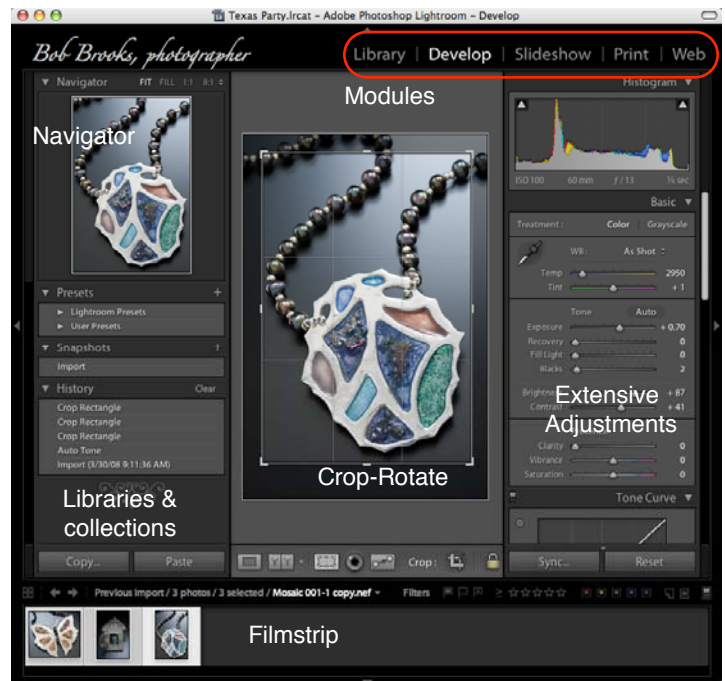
Texas Party.lrcat - Adobe Photoshop Lightroom - Develop

Bob Brooks, photographer

Library | Develop | Slideshow | Print | Web

Modules

Navigator FIT FILL 1:1 8:1

Navigator

Histogram

ISO 100 60 mm f / 13 ⅛ sec

Basic

Treatment : Color Grayscale

WB : As Shot

Temp 2950

Tint + 1

Tone Auto

Exposure + 0.70

Recovery 0

Fill Light 0

Blacks 2

Brightness + 87

Contrast + 41

Extensive Adjustments

Clarity 0

Vibrance 0

Saturation 0

Tone Curve

Presets +

Lightroom Presets

User Presets

Snapshots +

Import

History Clear

Crop Rectangle

Crop Rectangle

Crop Rectangle

Auto Tone

Import (3/30/08 9:11:36 AM)

Libraries & collections

Crop-Rotate

Copy... Paste

Crop :

Sync... Reset

Previous Import / 3 photos / 3 selected / Mosaic 001-1 copy.nef Filters

Filmstrip